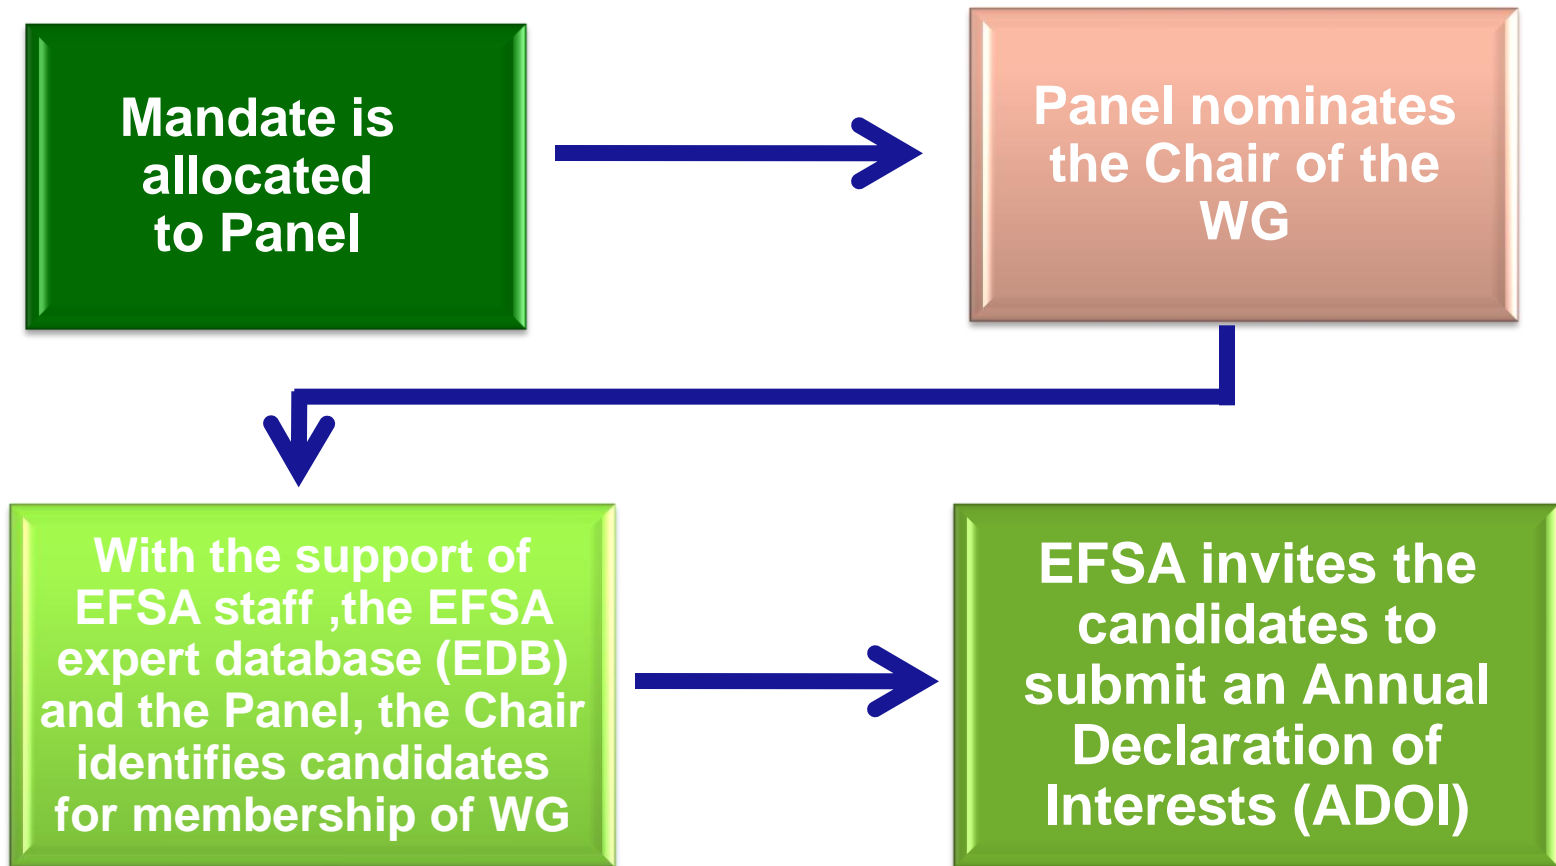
Mandate is allocated to Panel

Panel nominates the Chair of the WG

With the support of EFSA staff ,the EFSA expert database (EDB) and the Panel, the Chair identifies candidates for membership of WG

EFSA invites the candidates to submit an Annual Declaration of Interests (ADOI)